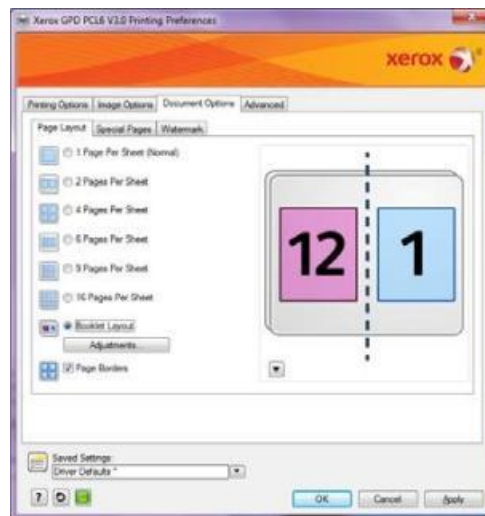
Xerox GPD PCL6 V3.0 Printing Preferences

xerox

Printing Options | Image Options | Document Options | Advanced

Page Layout | Special Pages | Watermark

1 Page Per Sheet (Normal)

2 Pages Per Sheet

4 Pages Per Sheet

6 Pages Per Sheet

9 Pages Per Sheet

16 Pages Per Sheet

Booklet Layout

Adjustments...

Page Borders

12

1

Saved Settings:

Driver Defaults *

?

OK Cancel Apply